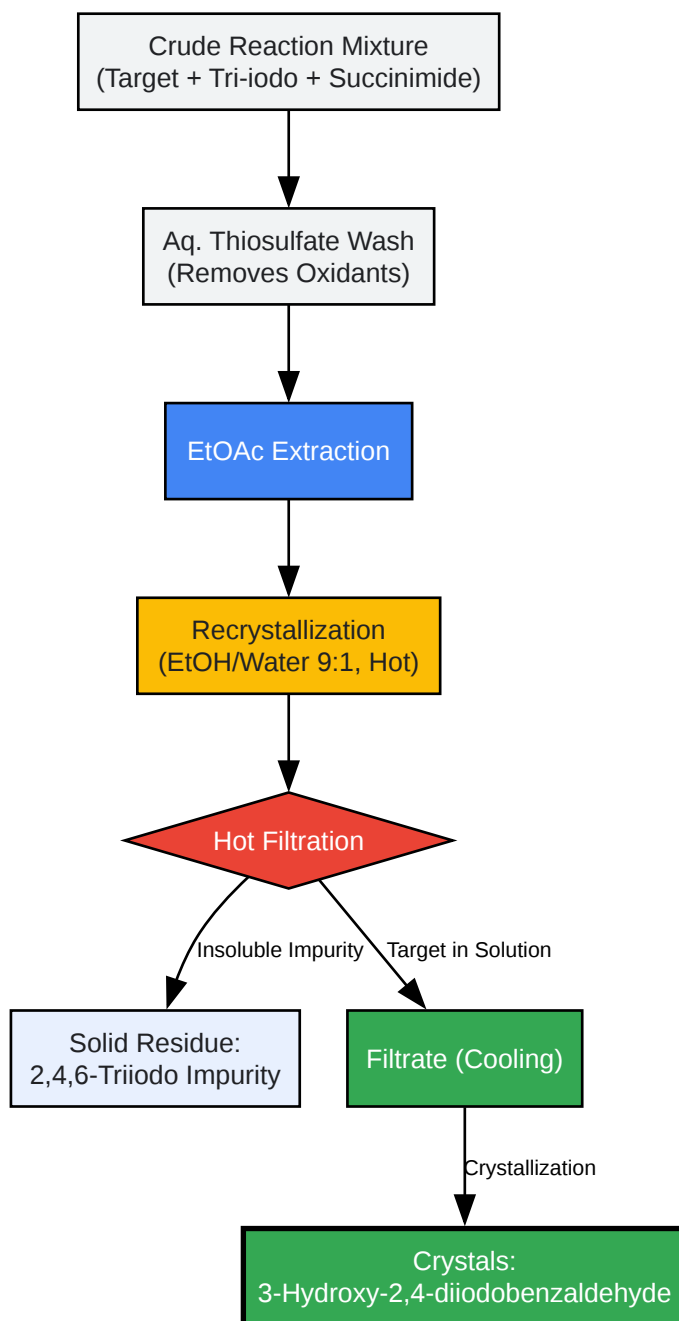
Crude Reaction Mixture
(Target + Tri-iodo + Succinimide)

Aq. Thiosulfate Wash
(Removes Oxidants)

EtOAc Extraction

Recrystallization
(EtOH/Water 9:1, Hot)

Hot Filtration

Insoluble Impurity

Target in Solution

Solid Residue:
2,4,6-Triiodo Impurity

Filtrate (Cooling)

Crystallization

Crystals:
3-Hydroxy-2,4-diiodobenzaldehyde